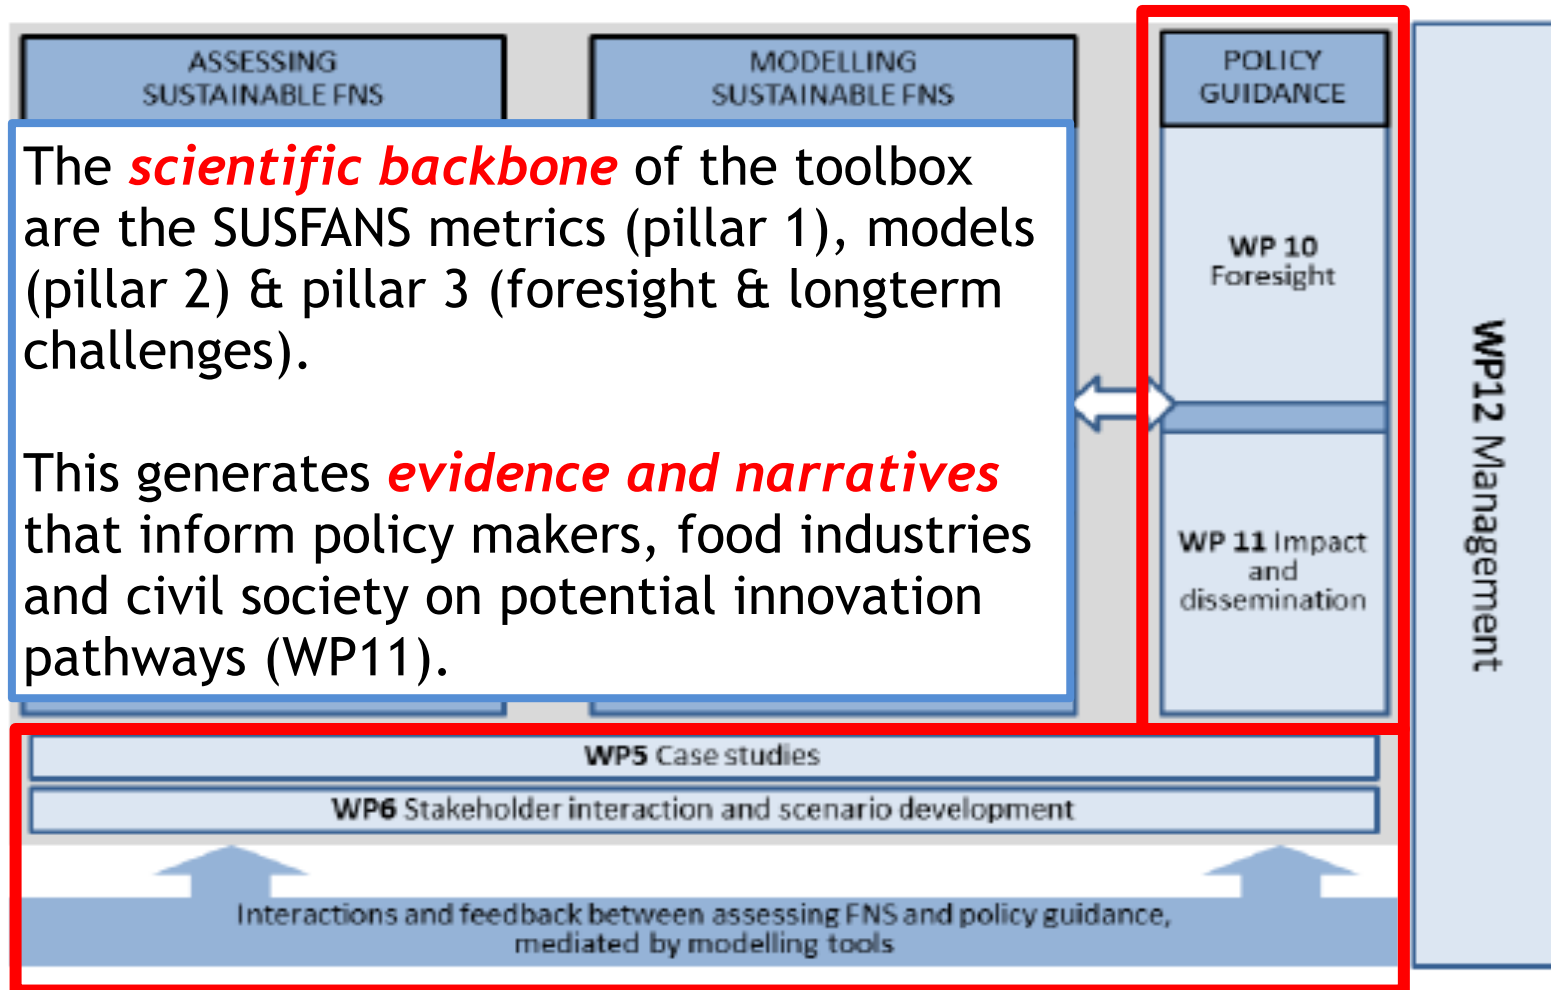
ASSESSING SUSTAINABLE FNS

MODELLING SUSTAINABLE FNS

POLICY GUIDANCE

The scientific backbone of the toolbox are the SUSFANS metrics (pillar 1), models (pillar 2) & pillar 3 (foresight & longterm challenges).

This generates evidence and narratives that inform policy makers, food industries and civil society on potential innovation pathways (WP11).

WP 10 Foresight

WP 11 Impact and dissemination

WP12 Management

WP5 Case studies

WP6 Stakeholder interaction and scenario development

Interactions and feedback between assessing FNS and policy guidance, mediated by modelling tools